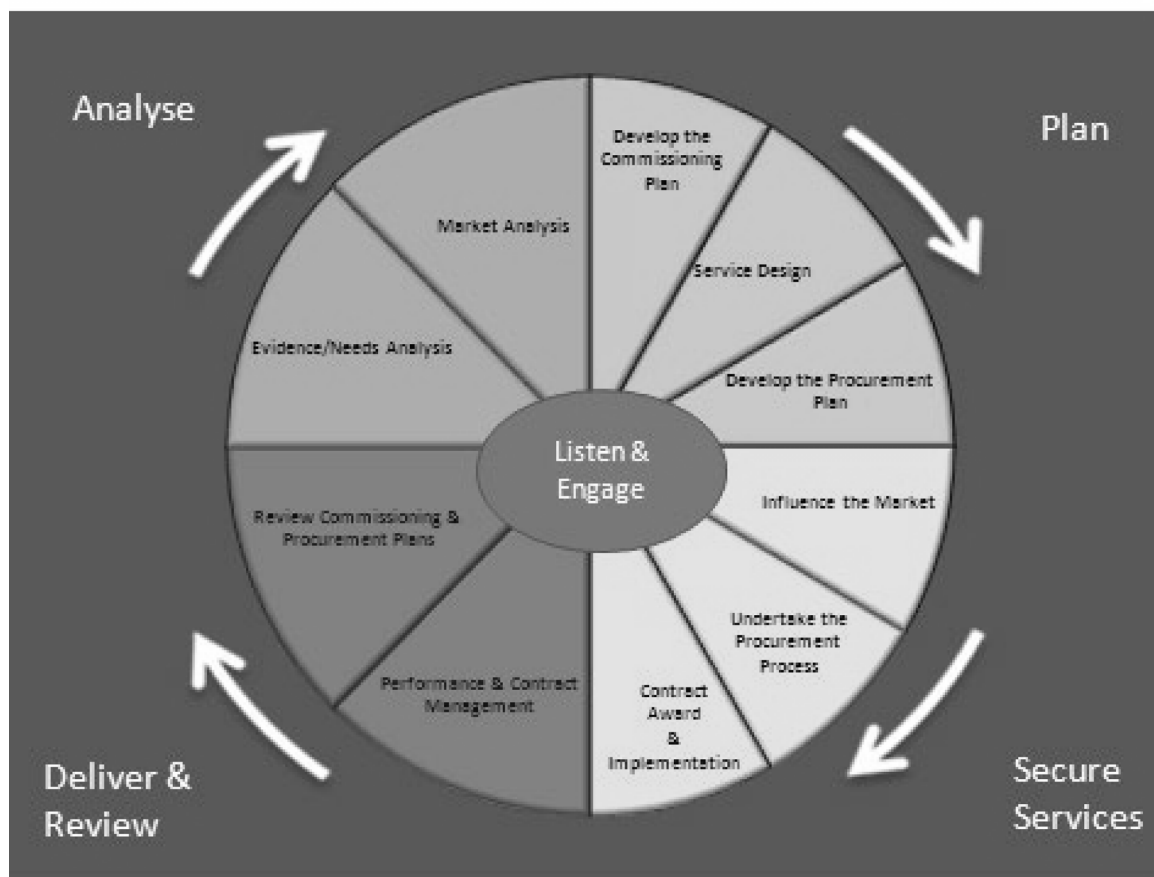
Analyse

Plan

Develop the Commissioning Plan

Service Design

Develop the Procurement Plan

Market Analysis

Evidence/Needs Analysis

Listen & Engage

Influence the Market

Review Commissioning & Procurement Plans

Undertake the Procurement Process

Performance & Contract Management

Contract Award & Implementation

Deliver & Review

Secure Services